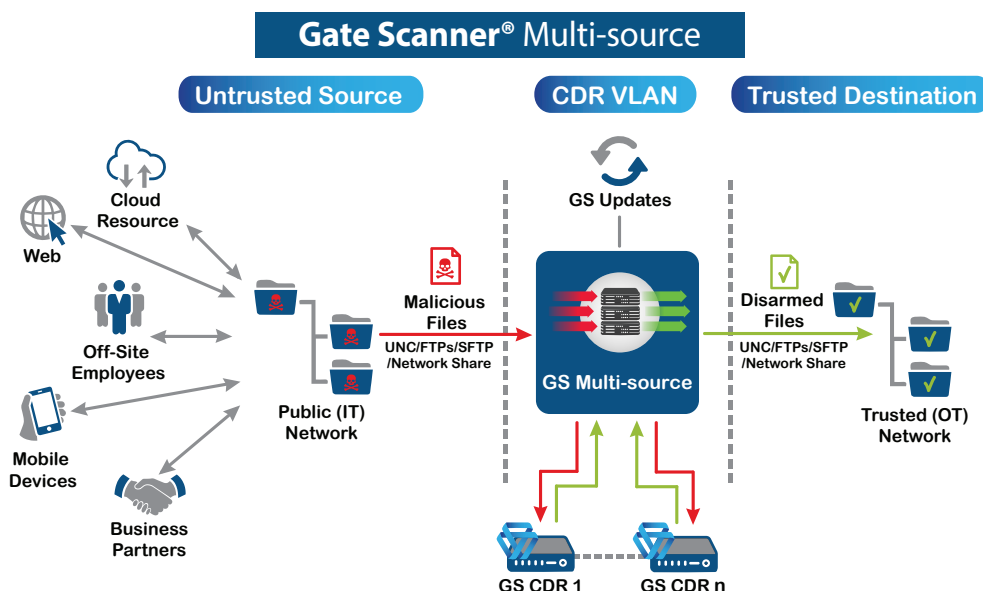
Gate Scanner® Multi-source

Untrusted Source

CDR VLAN

Trusted Destination

Cloud Resource

Web

Off-Site Employees

Mobile Devices

Business Partners

Public (IT) Network

Malicious Files

UNC/FTPs/SFTP /Network Share

GS Updates

GS Multi-source

Disarmed Files

UNC/FTPs/SFTP /Network Share

Trusted (OT) Network

GS CDR 1

GS CDR n